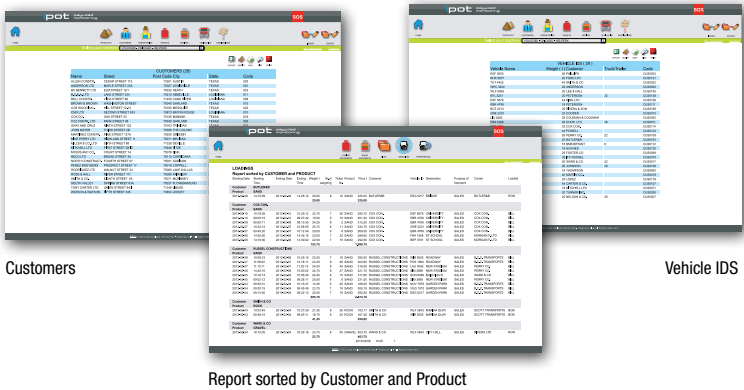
pot
SOS
CUSTOMERS (28)
Name
Street
Post Code City
State
Code

pot
SOS
VEHICLE IDS (31)
Vehicle Name
Weight (t) Customer
Truck/Trailer
Code

pot
SOS
LOADINGS
Report sorted by CUSTOMER and PRODUCT

Customers

Vehicle IDS

Report sorted by Customer and Product